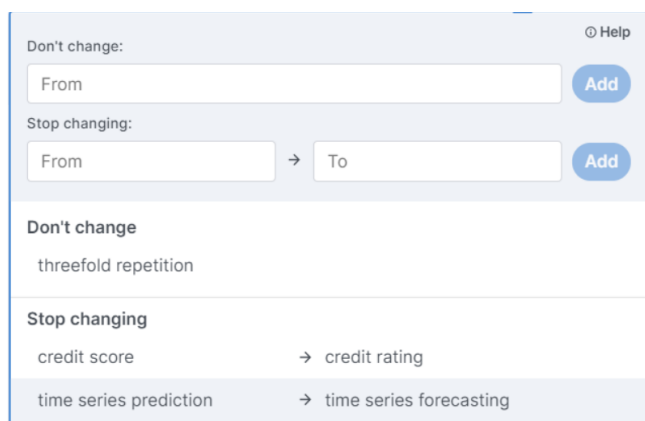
ⓘ Help

Don't change:

From

Add

Stop changing:

From → To

Add

Don't change

threefold repetition

Stop changing

| | |
|---|---|
| credit score | → credit rating |
| time series prediction | → time series forecasting |